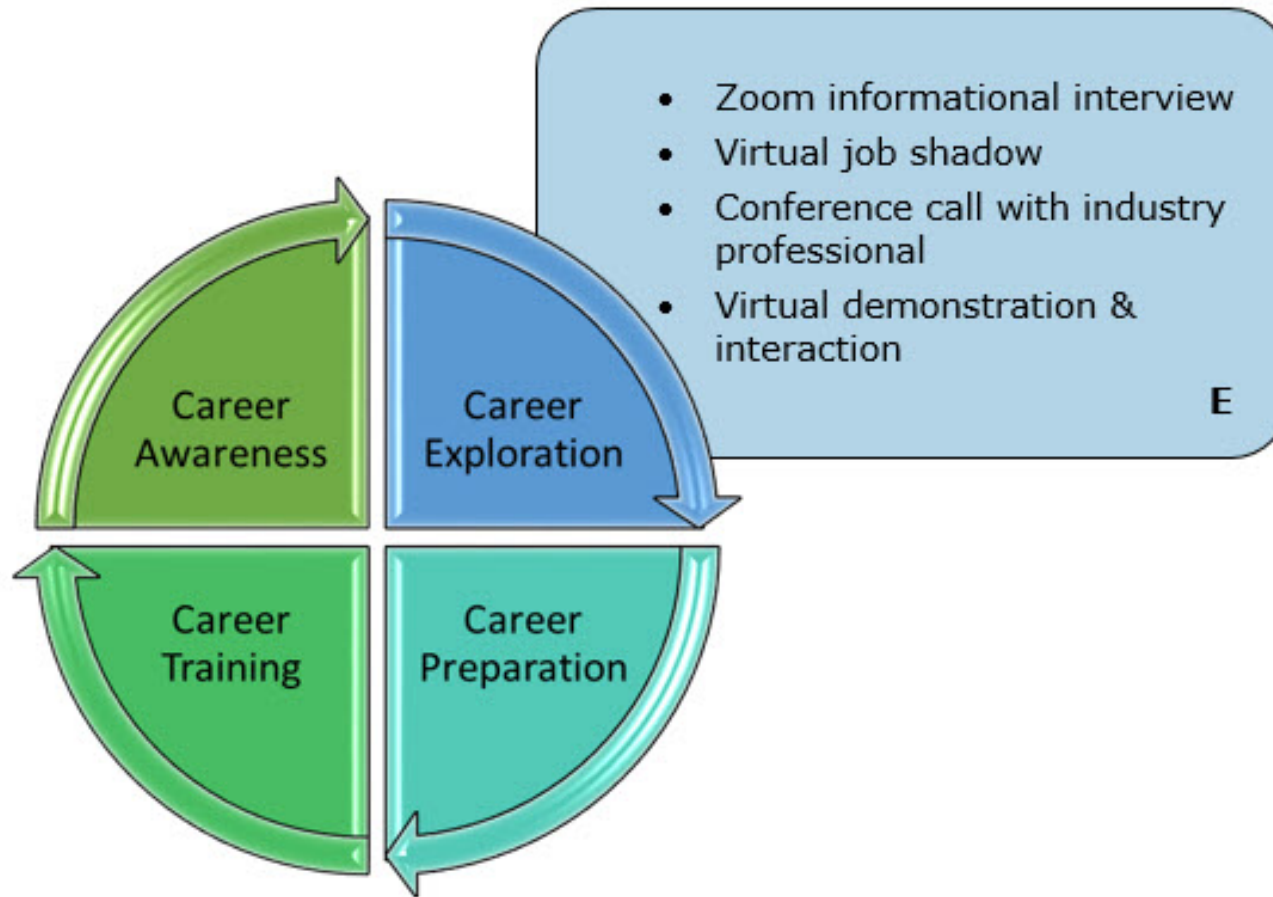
- Zoom informational interview
- Virtual job shadow
- Conference call with industry professional
- Virtual demonstration & interaction

E

Career Awareness

Career Exploration

Career Training

Career Preparation